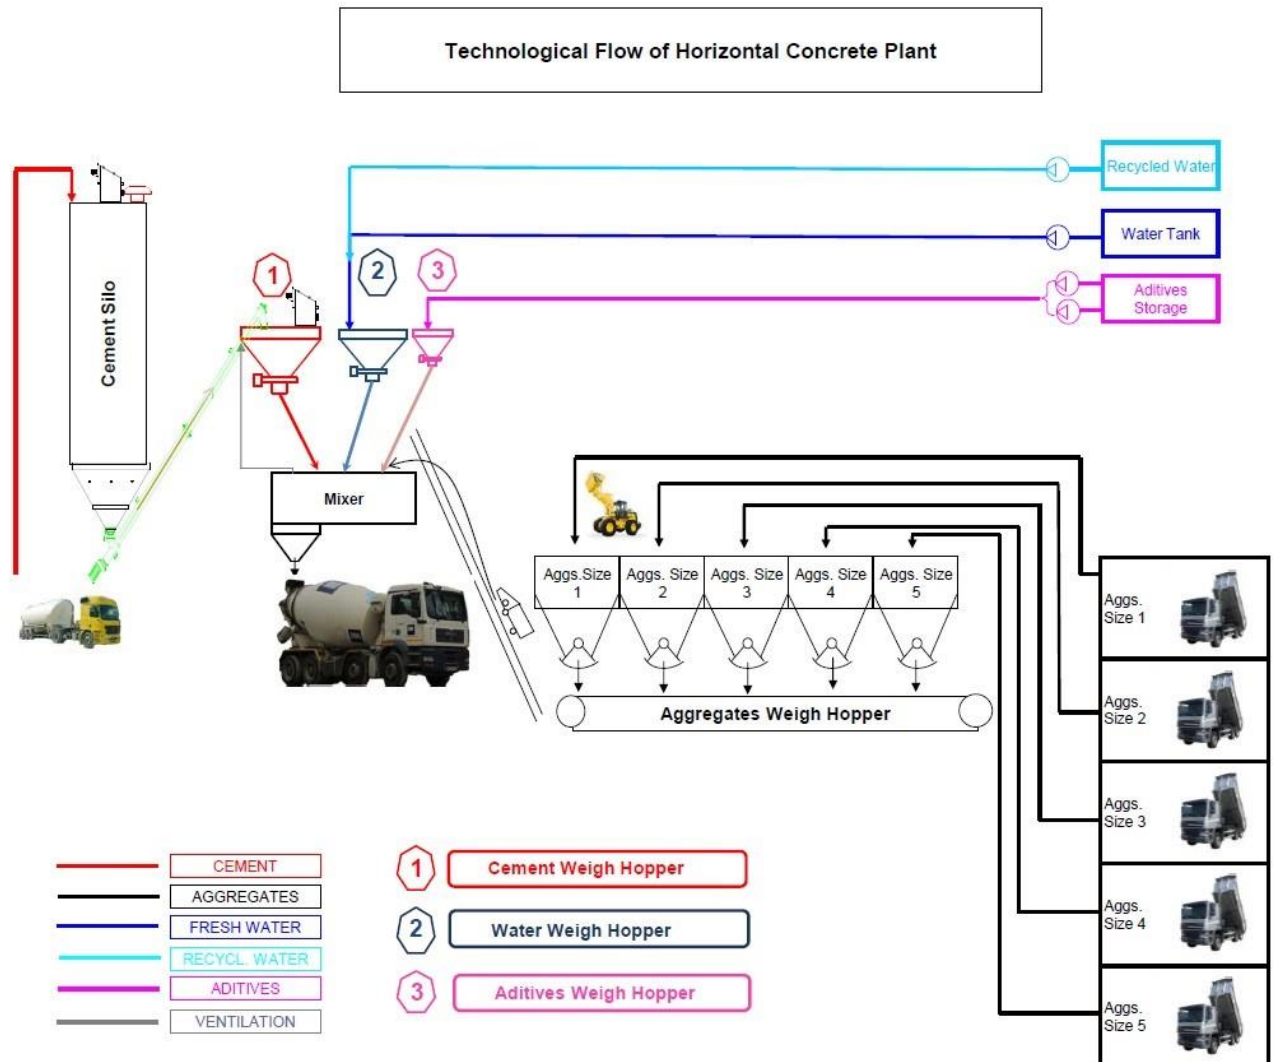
Technological Flow of Horizontal Concrete Plant

Recycled Water

Water Tank

Aditives Storage

Cement Silo

1

2

3

Mixer

| Aggs.Size 1 | Aggs. Size 2 | Aggs. Size 3 | Aggs. Size 4 | Aggs. Size 5 |
|---|---|---|---|---|

Aggregates Weigh Hopper

Aggs. Size 1

Aggs. Size 2

Aggs. Size 3

Aggs. Size 4

Aggs. Size 5

CEMENT
AGGREGATES
FRESH WATER
RECYCL. WATER
ADITIVES
VENTILATION

1 Cement Weigh Hopper

2 Water Weigh Hopper

3 Aditives Weigh Hopper